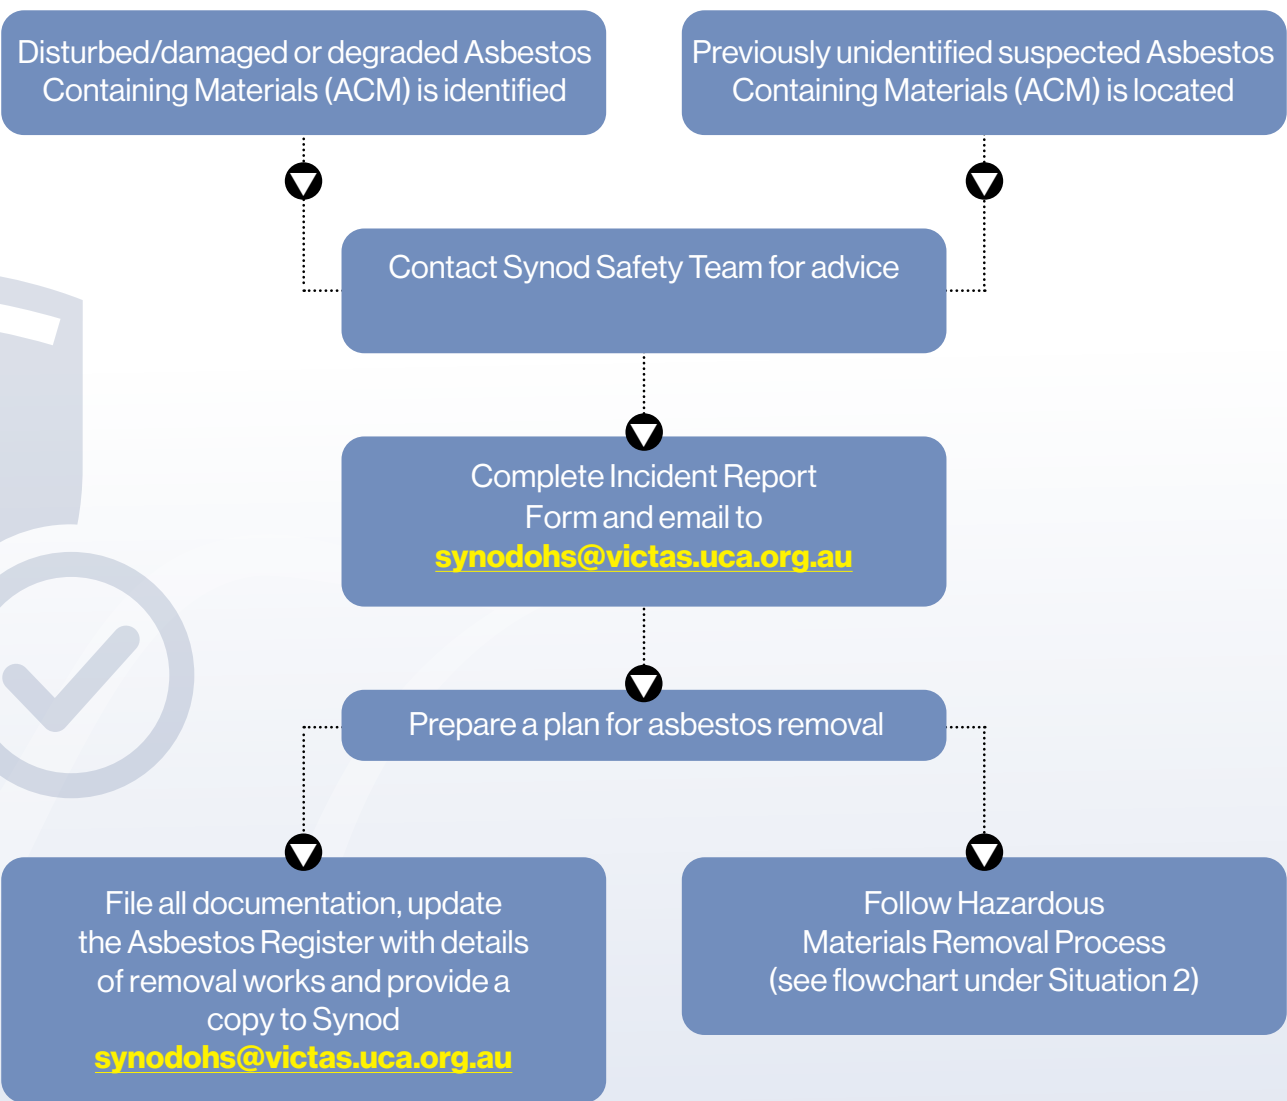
Disturbed/damaged or degraded Asbestos Containing Materials (ACM) is identified

Previously unidentified suspected Asbestos Containing Materials (ACM) is located

Contact Synod Safety Team for advice

Complete Incident Report Form and email to synodohs@victas.uca.org.au

Prepare a plan for asbestos removal

File all documentation, update the Asbestos Register with details of removal works and provide a copy to Synod synodohs@victas.uca.org.au

Follow Hazardous Materials Removal Process (see flowchart under Situation 2)